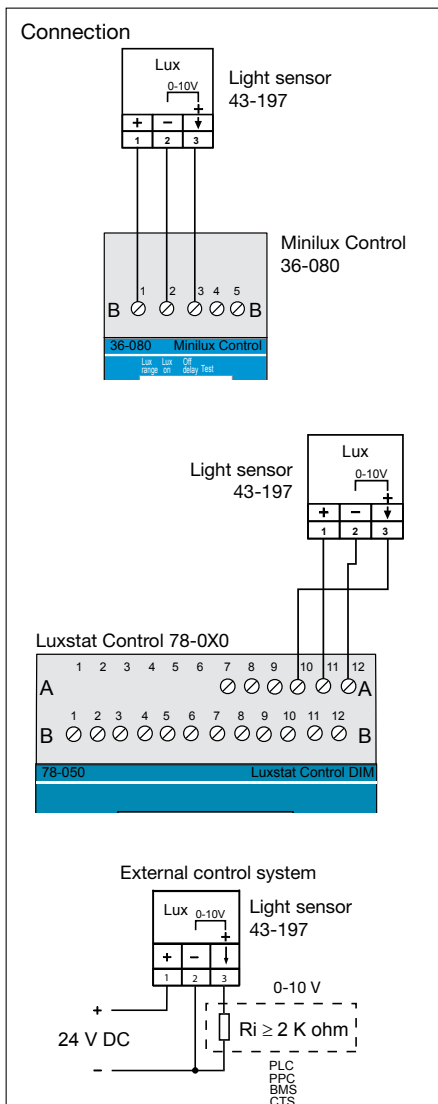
Connection

Lux
0-10V
+ − +
1 2 3
Light sensor
43-197

Minilux Control
36-080

1 2 3 4 5
B B
36-080 Minilux Control
Lux range Lux on Off delay Test

Lux
0-10V
+ − +
1 2 3
Light sensor
43-197

Luxstat Control 78-0X0
1 2 3 4 5 6 7 8 9 10 11 12
A A
1 2 3 4 5 6 7 8 9 10 11 12
B B
78-050 Luxstat Control DIM

External control system
Lux 0-10V
+ − +
1 2 3
Light sensor
43-197
+
24 V DC
−
0-10 V
Ri $\geq$ 2 K ohm
PLC
PPC
BMS
CTS